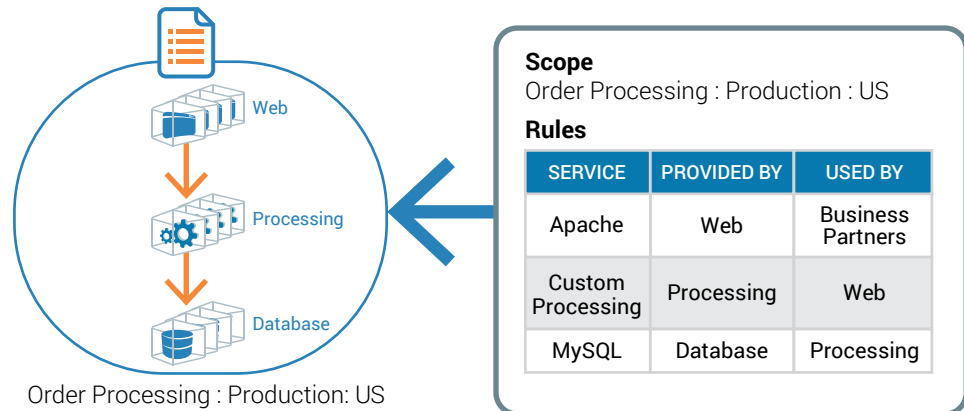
Web

Processing

Database

Order Processing : Production: US

**Scope**
Order Processing : Production : US

**Rules**

| SERVICE | PROVIDED BY | USED BY |
|---|---|---|
| Apache | Web | Business Partners |
| Custom Processing | Processing | Web |
| MySQL | Database | Processing |